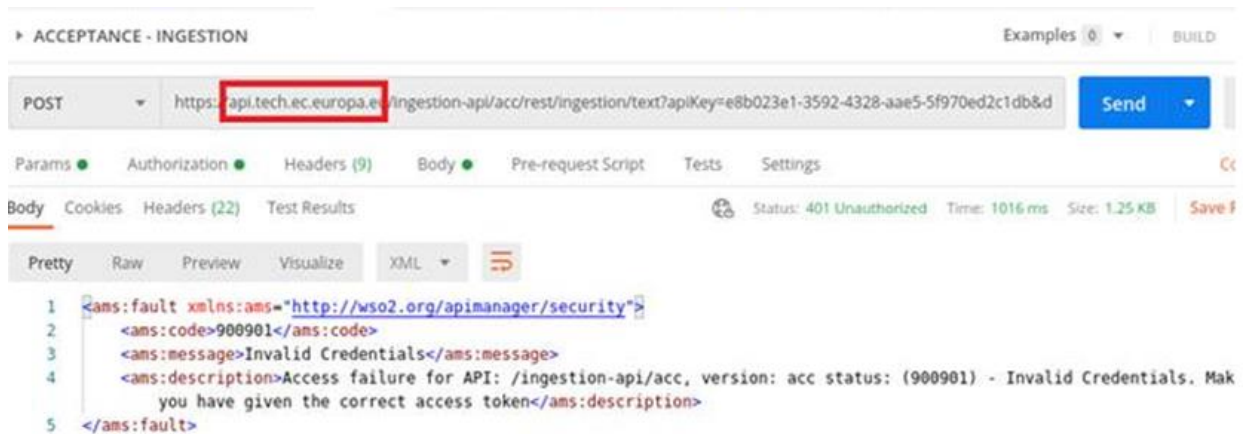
▸ ACCEPTANCE - INGESTION

Examples 0 ▾ BUILD

POST ▾ https://api.tech.ec.europa.eu/ingestion-api/acc/rest/ingestion/text?apiKey=e8b023e1-3592-4328-aae5-5f970ed2c1db&d

Send ▾

Params ● Authorization ● Headers (9) Body ● Pre-request Script Tests Settings Co

Body Cookies Headers (22) Test Results

Status: 401 Unauthorized Time: 1016 ms Size: 1.25 KB Save R

Pretty Raw Preview Visualize XML ▾

1 <ams:fault xmlns:ams="http://wso2.org/apimanager/security">
2 <ams:code>900901</ams:code>
3 <ams:message>Invalid Credentials</ams:message>
4 <ams:description>Access failure for API: /ingestion-api/acc, version: acc status: (900901) - Invalid Credentials. Mak you have given the correct access token</ams:description>
5 </ams:fault>